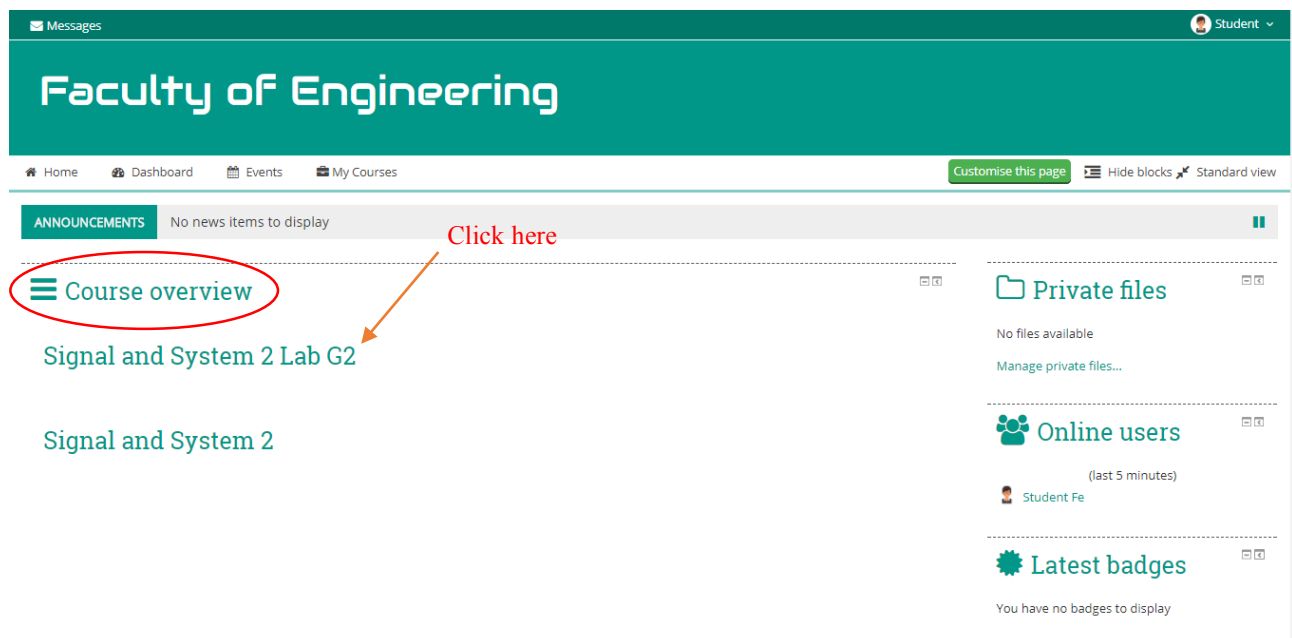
Messages

Student

Faculty of Engineering

Home Dashboard Events My Courses

Customise this page Hide blocks Standard view

ANNOUNCEMENTS No news items to display

Click here

Course overview

Signal and System 2 Lab G2

Signal and System 2

Private files

No files available

Manage private files...

Online users

(last 5 minutes)

Student Fe

Latest badges

You have no badges to display